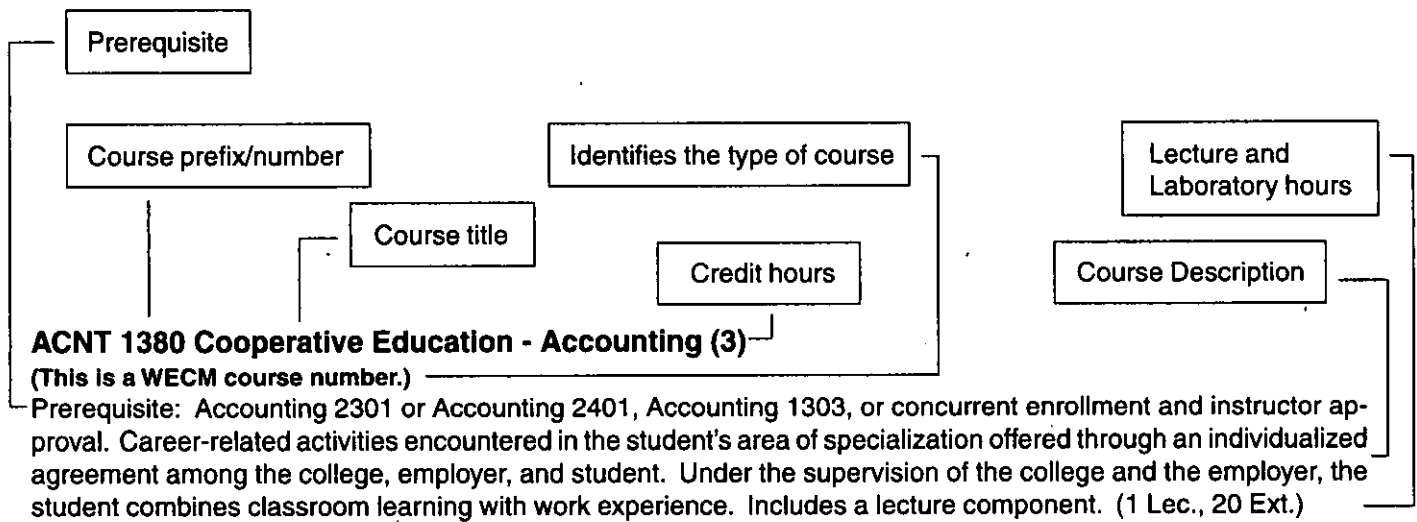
Prerequisite

Course prefix/number

Identifies the type of course

Lecture and Laboratory hours

Course title

Credit hours

Course Description

**ACNT 1380 Cooperative Education - Accounting (3)**

(This is a WECM course number.)

Prerequisite: Accounting 2301 or Accounting 2401, Accounting 1303, or concurrent enrollment and instructor approval. Career-related activities encountered in the student's area of specialization offered through an individualized agreement among the college, employer, and student. Under the supervision of the college and the employer, the student combines classroom learning with work experience. Includes a lecture component. (1 Lec., 20 Ext.)